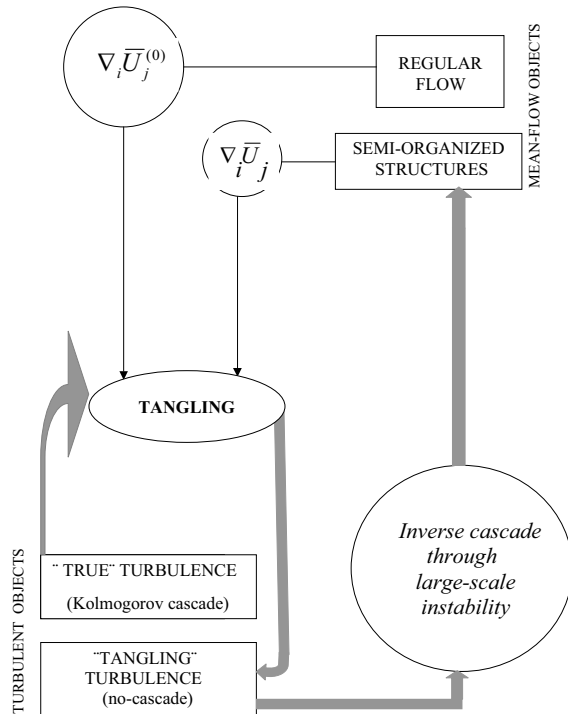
$\nabla_i \bar{U}_j^{(0)}$

REGULAR FLOW

$\nabla_i \bar{U}_j$

SEMI-ORGANIZED STRUCTURES

MEAN-FLOW OBJECTS

TANGLING

TURBULENT OBJECTS

¨ TRUE¨ TURBULENCE

(Kolmogorov cascade)

¨TANGLING¨ TURBULENCE

(no-cascade)

*Inverse cascade through large-scale instability*